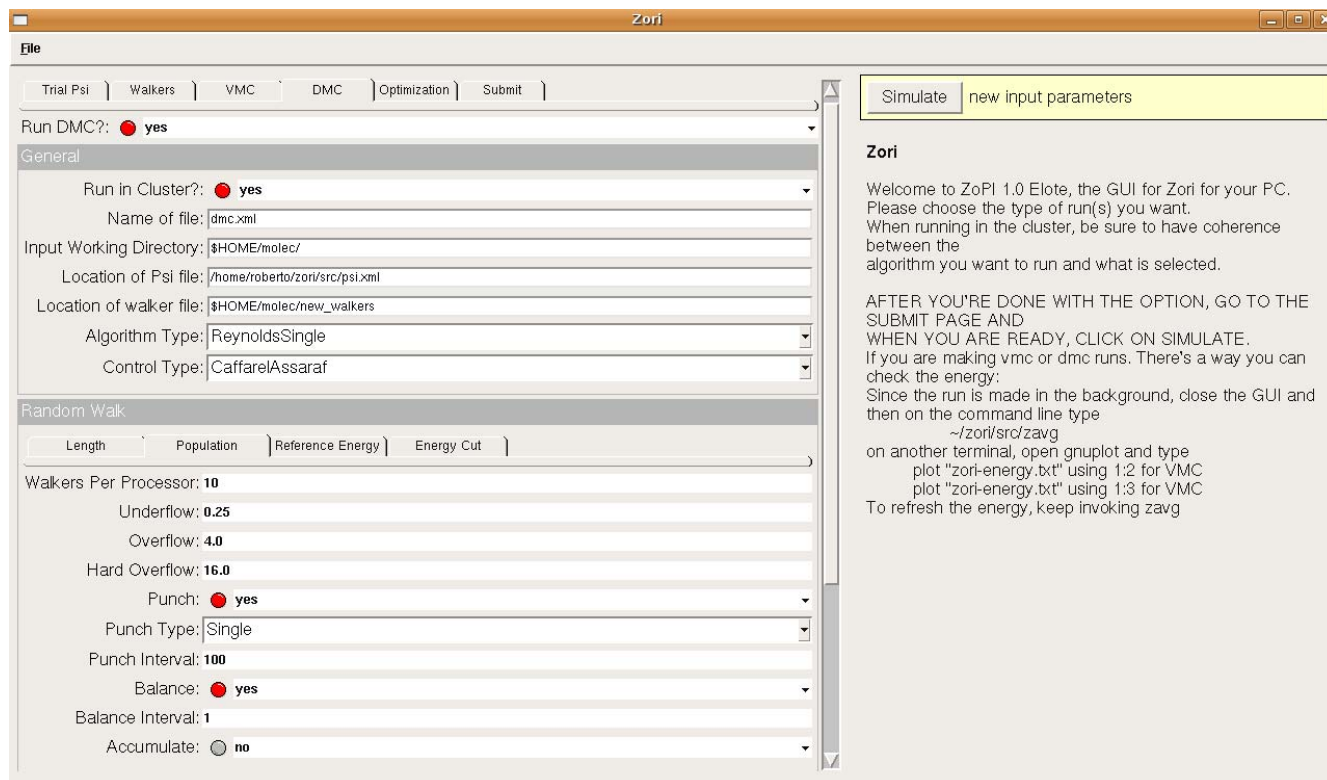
Zori

File

Trial Psi | Walkers | VMC | DMC | Optimization | Submit

Run DMC?: yes

General

Run in Cluster?: yes

Name of file: dmc.xml

Input Working Directory: $HOME/molec/

Location of Psi file: /home/roberto/zori/src/psi.xml

Location of walker file: $HOME/molec/new_walkers

Algorithm Type: ReynoldsSingle

Control Type: CaffarelAssaraf

Random Walk

Length | Population | Reference Energy | Energy Cut

Walkers Per Processor: 10

Underflow: 0.25

Overflow: 4.0

Hard Overflow: 16.0

Punch: yes

Punch Type: Single

Punch Interval: 100

Balance: yes

Balance Interval: 1

Accumulate: no

Simulate new input parameters

Zori

Welcome to ZoPI 1.0 Elote, the GUI for Zori for your PC.
Please choose the type of run(s) you want.
When running in the cluster, be sure to have coherence between the
algorithm you want to run and what is selected.

AFTER YOU'RE DONE WITH THE OPTION, GO TO THE SUBMIT PAGE AND
WHEN YOU ARE READY, CLICK ON SIMULATE.
If you are making vmc or dmc runs. There's a way you can check the energy:
Since the run is made in the background, close the GUI and then on the command line type
~/zori/src/zavg
on another terminal, open gnuplot and type
plot "zori-energy.txt" using 1:2 for VMC
plot "zori-energy.txt" using 1:3 for VMC
To refresh the energy, keep invoking zavg